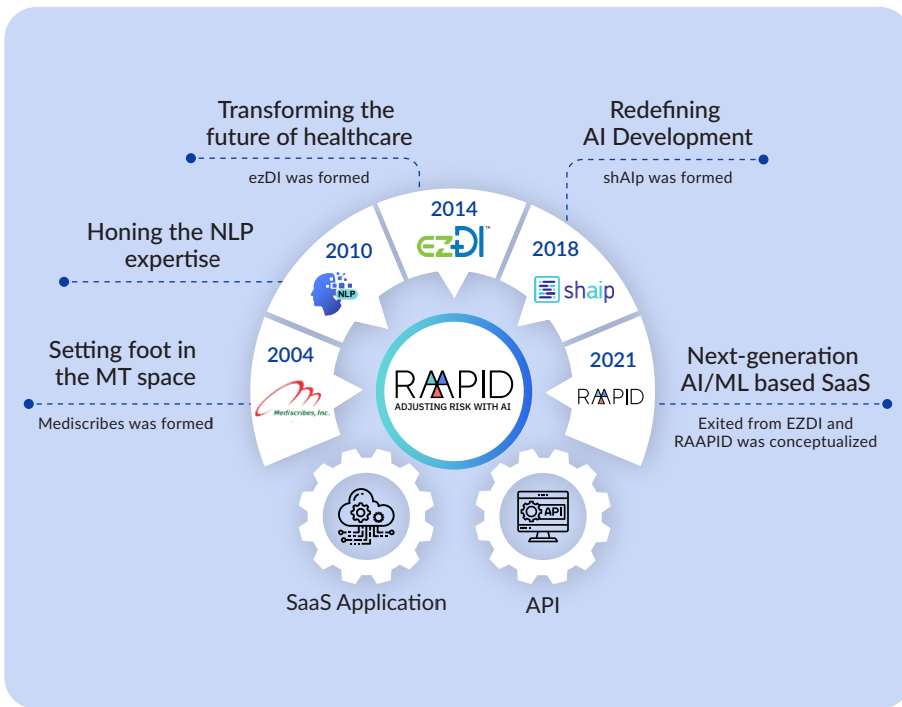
Transforming the future of healthcare

ezDI was formed

Redefining AI Development

shAIp was formed

Honing the NLP expertise

2014

ezDI™

2010

NLP

2018

shaip

Setting foot in the MT space

Mediscribes was formed

2004

Mediscribes, Inc.

RAAPID
ADJUSTING RISK WITH AI

2021

RAAPID

Next-generation AI/ML based SaaS

Exited from EZDI and RAAPID was conceptualized

API

SaaS Application

API